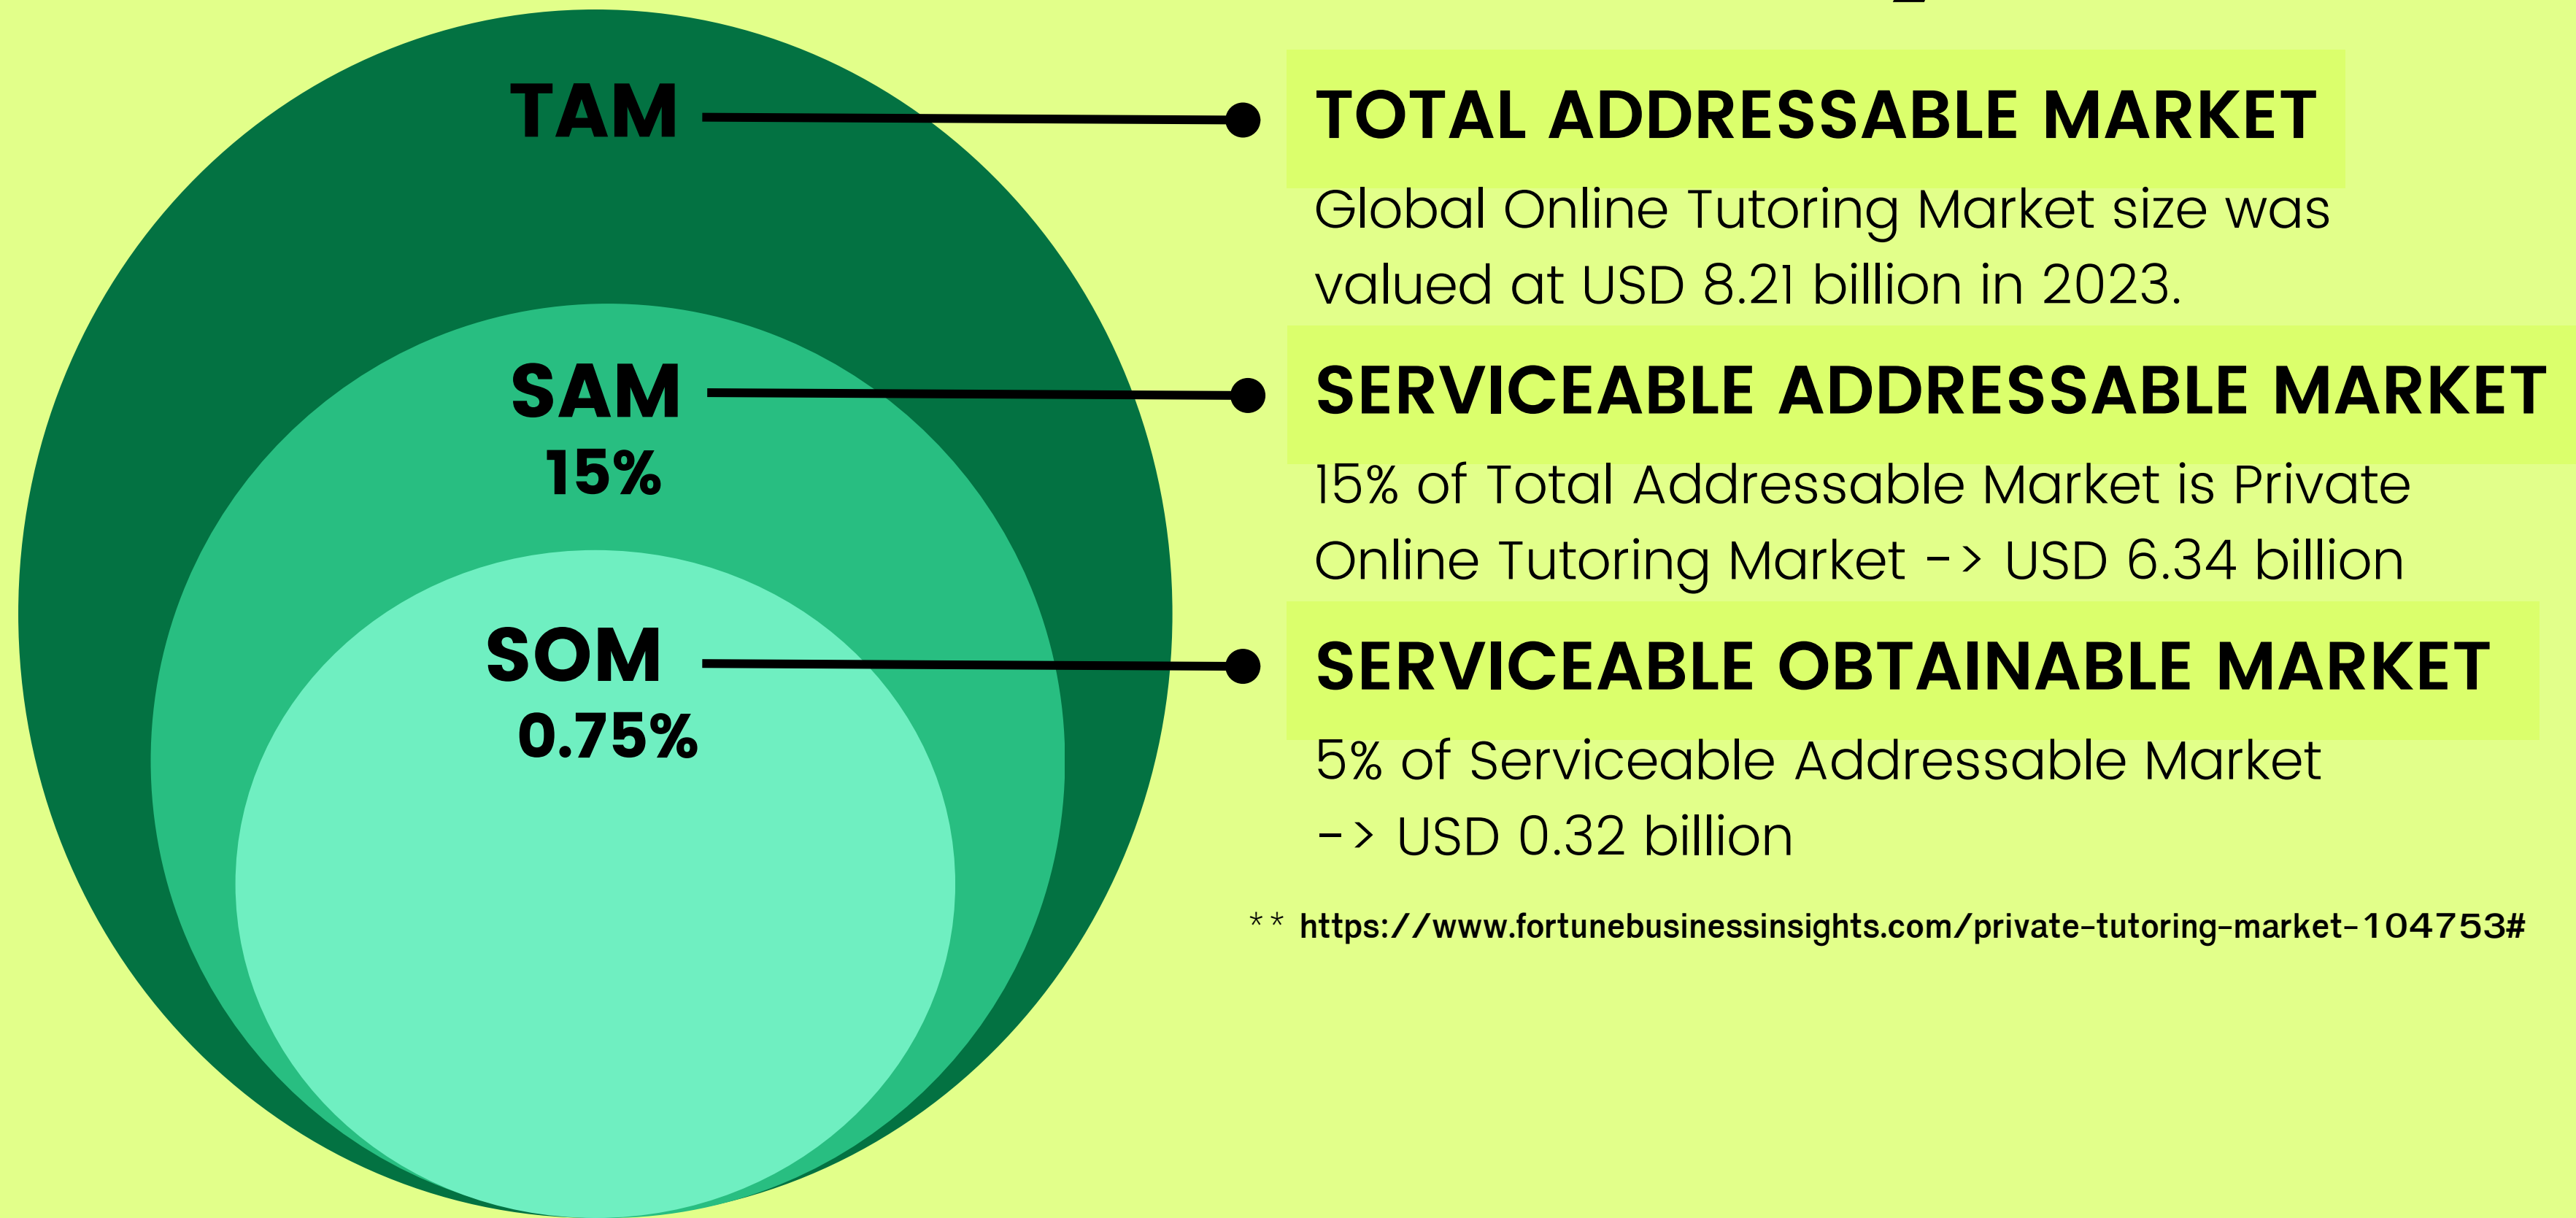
TAM

SAM
15%

SOM
0.75%

TOTAL ADDRESSABLE MARKET

Global Online Tutoring Market size was valued at USD 8.21 billion in 2023.

SERVICEABLE ADDRESSABLE MARKET

15% of Total Addressable Market is Private Online Tutoring Market -> USD 6.34 billion

SERVICEABLE OBTAINABLE MARKET

5% of Serviceable Addressable Market -> USD 0.32 billion

** https://www.fortunebusinessinsights.com/private-tutoring-market-104753#